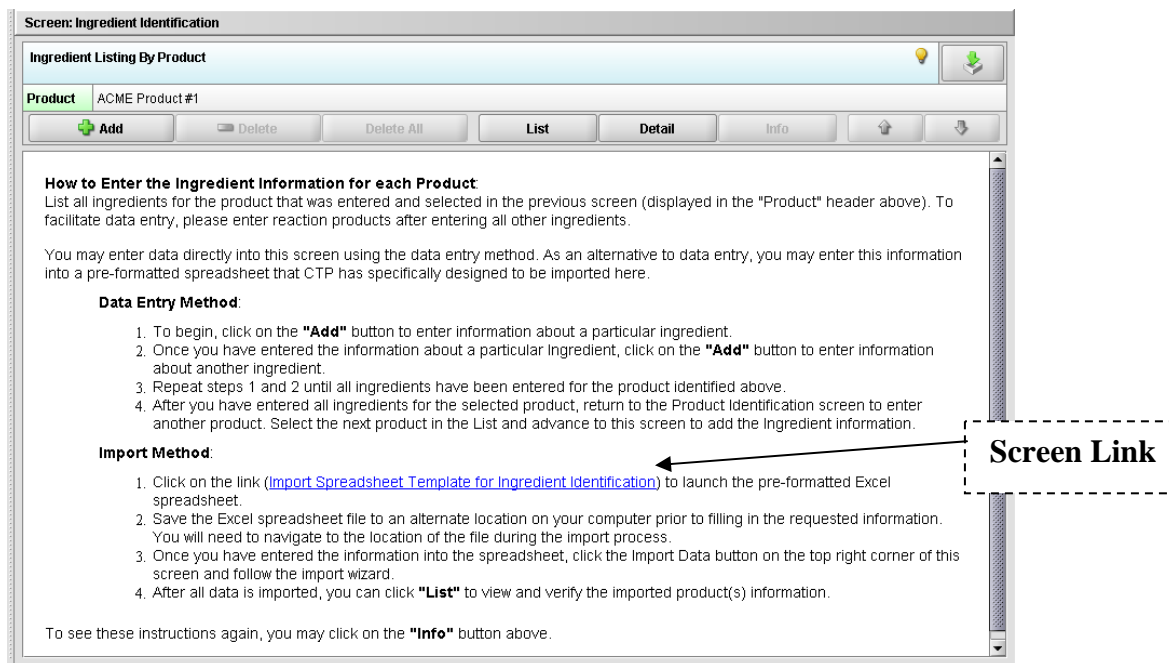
Screen: Ingredient Identification

Ingredient Listing By Product

Product ACME Product #1

Add Delete Delete All List Detail Info

How to Enter the Ingredient Information for each Product:
List all ingredients for the product that was entered and selected in the previous screen (displayed in the "Product" header above). To facilitate data entry, please enter reaction products after entering all other ingredients.

You may enter data directly into this screen using the data entry method. As an alternative to data entry, you may enter this information into a pre-formatted spreadsheet that CTP has specifically designed to be imported here.

Data Entry Method:

1. To begin, click on the **"Add"** button to enter information about a particular ingredient.
2. Once you have entered the information about a particular Ingredient, click on the **"Add"** button to enter information about another ingredient.
3. Repeat steps 1 and 2 until all ingredients have been entered for the product identified above.
4. After you have entered all ingredients for the selected product, return to the Product Identification screen to enter another product. Select the next product in the List and advance to this screen to add the Ingredient information.

Import Method:

1. Click on the link (Import Spreadsheet Template for Ingredient Identification) to launch the pre-formatted Excel spreadsheet.
2. Save the Excel spreadsheet file to an alternate location on your computer prior to filling in the requested information. You will need to navigate to the location of the file during the import process.
3. Once you have entered the information into the spreadsheet, click the Import Data button on the top right corner of this screen and follow the import wizard.
4. After all data is imported, you can click **"List"** to view and verify the imported product(s) information.

To see these instructions again, you may click on the **"Info"** button above.

Screen Link